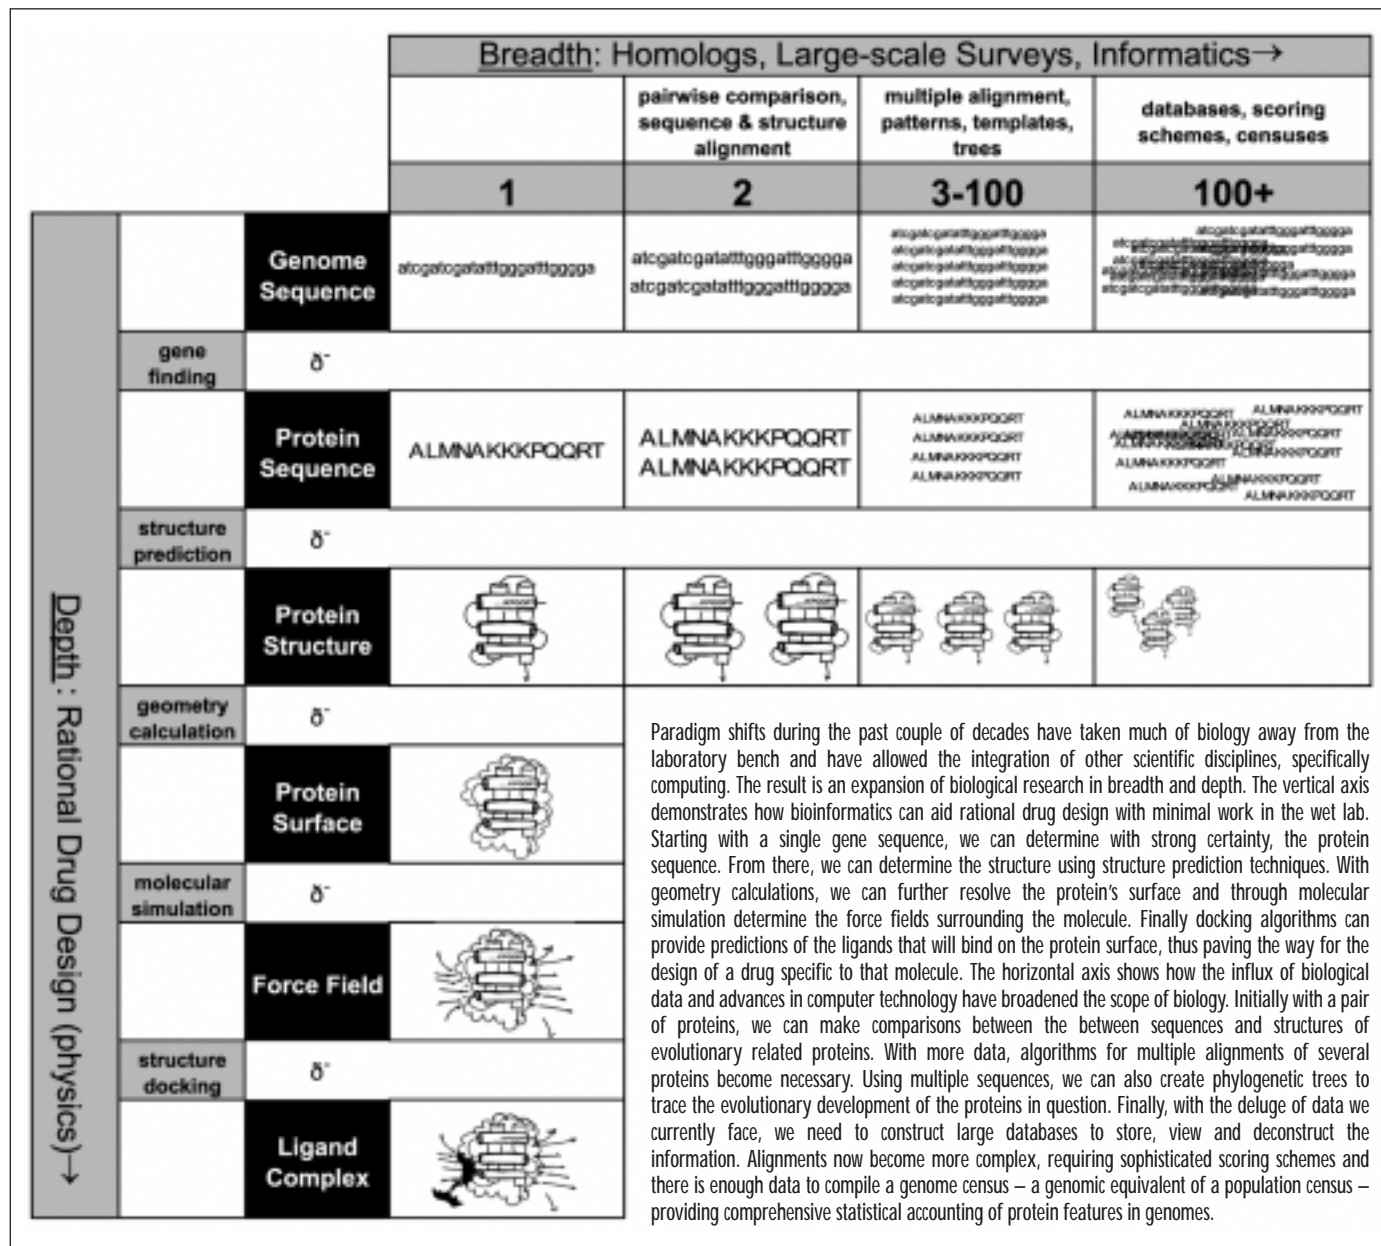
Breadth: Homologs, Large-scale Surveys, Informatics→

| | pairwise comparison, sequence & structure alignment | multiple alignment, patterns, templates, trees | databases, scoring schemes, censuses |
|---|---|---|---|
| 1 | 2 | 3-100 | 100+ |

Depth: Rational Drug Design (physics)→

| | | | | | |
|---|---|---|---|---|---|
| | Genome Sequence | atcgatcgatatttgggatttgggga | atcgatcgatatttgggatttgggga atcgatcgatatttgggatttgggga | atcgatcgatatttgggatttgggga atcgatcgatatttgggatttgggga atcgatcgatatttgggatttgggga atcgatcgatatttgggatttgggga atcgatcgatatttgggatttgggga | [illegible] |
| gene finding | δ⁻ | | | | |
| | Protein Sequence | ALMNAKKKPQQRT | ALMNAKKKPQQRT ALMNAKKKPQQRT | ALMNAKKKPQQRT ALMNAKKKPQQRT ALMNAKKKPQQRT ALMNAKKKPQQRT | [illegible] |
| structure prediction | δ⁻ | | | | |
| | Protein Structure | | | | |
| geometry calculation | δ⁻ | | | | |
| | Protein Surface | | | | |
| molecular simulation | δ⁻ | | | | |
| | Force Field | | | | |
| structure docking | δ⁻ | | | | |
| | Ligand Complex | | | | |

Paradigm shifts during the past couple of decades have taken much of biology away from the laboratory bench and have allowed the integration of other scientific disciplines, specifically computing. The result is an expansion of biological research in breadth and depth. The vertical axis demonstrates how bioinformatics can aid rational drug design with minimal work in the wet lab. Starting with a single gene sequence, we can determine with strong certainty, the protein sequence. From there, we can determine the structure using structure prediction techniques. With geometry calculations, we can further resolve the protein's surface and through molecular simulation determine the force fields surrounding the molecule. Finally docking algorithms can provide predictions of the ligands that will bind on the protein surface, thus paving the way for the design of a drug specific to that molecule. The horizontal axis shows how the influx of biological data and advances in computer technology have broadened the scope of biology. Initially with a pair of proteins, we can make comparisons between the between sequences and structures of evolutionary related proteins. With more data, algorithms for multiple alignments of several proteins become necessary. Using multiple sequences, we can also create phylogenetic trees to trace the evolutionary development of the proteins in question. Finally, with the deluge of data we currently face, we need to construct large databases to store, view and deconstruct the information. Alignments now become more complex, requiring sophisticated scoring schemes and there is enough data to compile a genome census – a genomic equivalent of a population census – providing comprehensive statistical accounting of protein features in genomes.